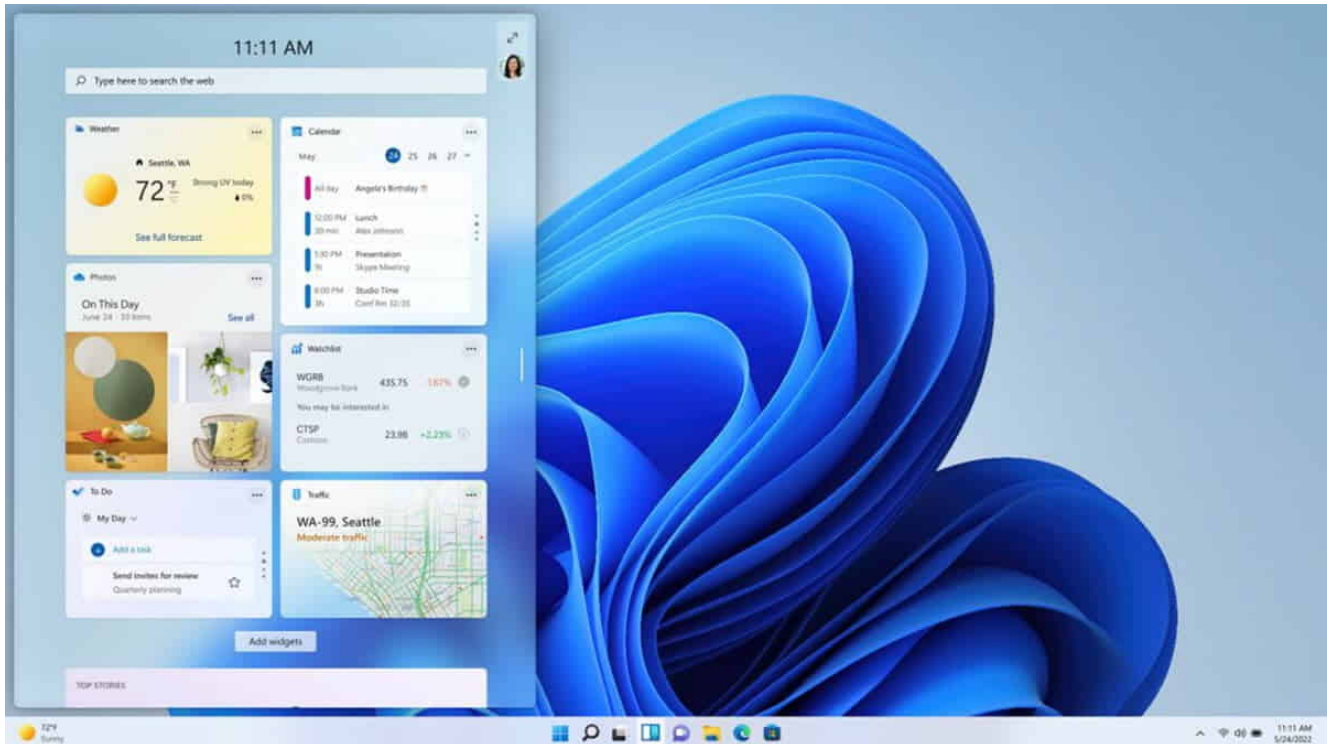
11:11 AM

Type here to search the web

Weather

Seattle, WA

72°F

Strong UV today

0%

See full forecast

Calendar

May

24 25 26 27

All day Angela's Birthday

12:00 PM Lunch
30 min Alex Johnson

5:30 PM Presentation
1h Skype Meeting

6:00 PM Studio Time
3h Conf Rm 32/35

Photos

On This Day

June 24 · 33 items

See all

Watchlist

WGRB
Woodgrove Bank
435.75 -1.67%

You may be interested in

CTSP
Contoso
23.98 +2.23%

To Do

My Day

Add a task

Send invites for review
Quarterly planning

Traffic

WA-99, Seattle

Moderate traffic

Add widgets

TOP STORIES

72°F
Sunny

11:11 AM
5/24/2022